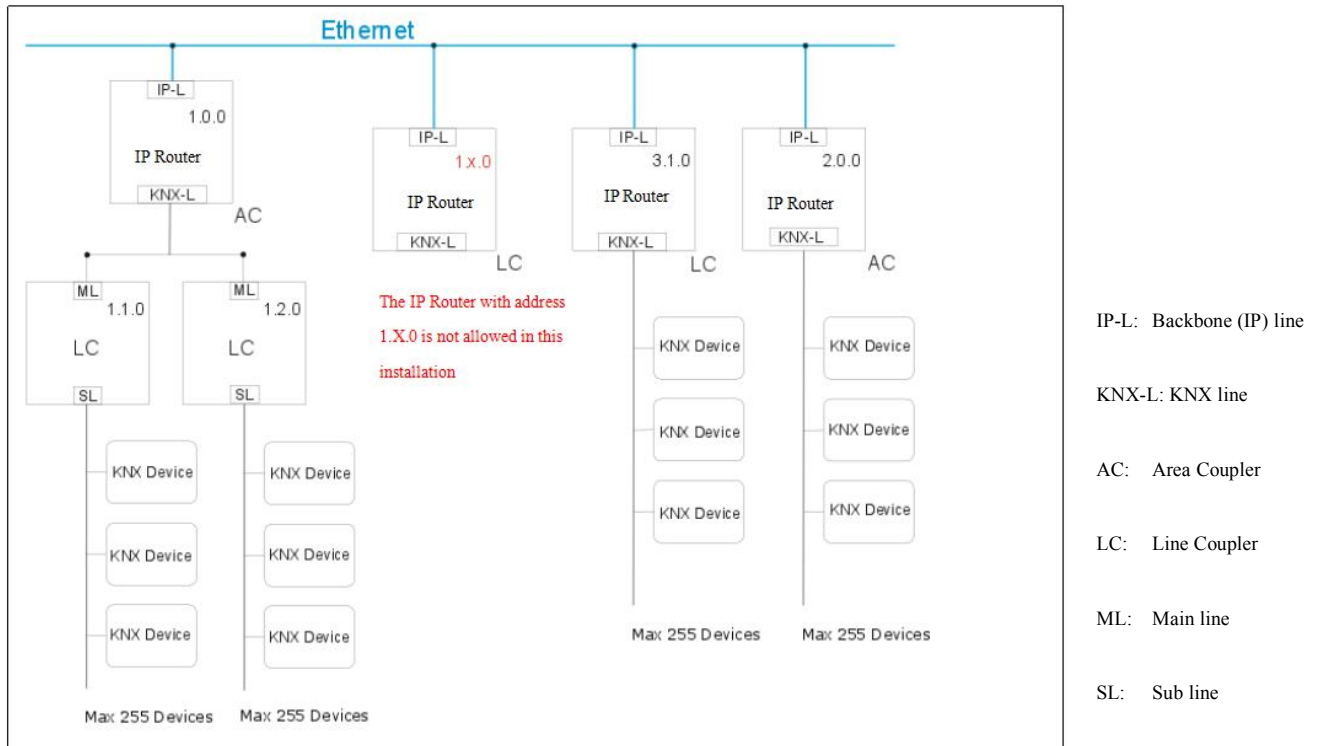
Ethernet

IP-L
1.0.0
IP Router
KNX-L
AC

ML
1.1.0
LC
SL
KNX Device
KNX Device
KNX Device
Max 255 Devices

ML
1.2.0
LC
SL
KNX Device
KNX Device
KNX Device
Max 255 Devices

IP-L
1.x.0
IP Router
KNX-L
LC

The IP Router with address 1.X.0 is not allowed in this installation

IP-L
3.1.0
IP Router
KNX-L
LC
KNX Device
KNX Device
KNX Device
Max 255 Devices

IP-L
2.0.0
IP Router
KNX-L
AC
KNX Device
KNX Device
KNX Device
Max 255 Devices

IP-L: Backbone (IP) line

KNX-L: KNX line

AC: Area Coupler

LC: Line Coupler

ML: Main line

SL: Sub line